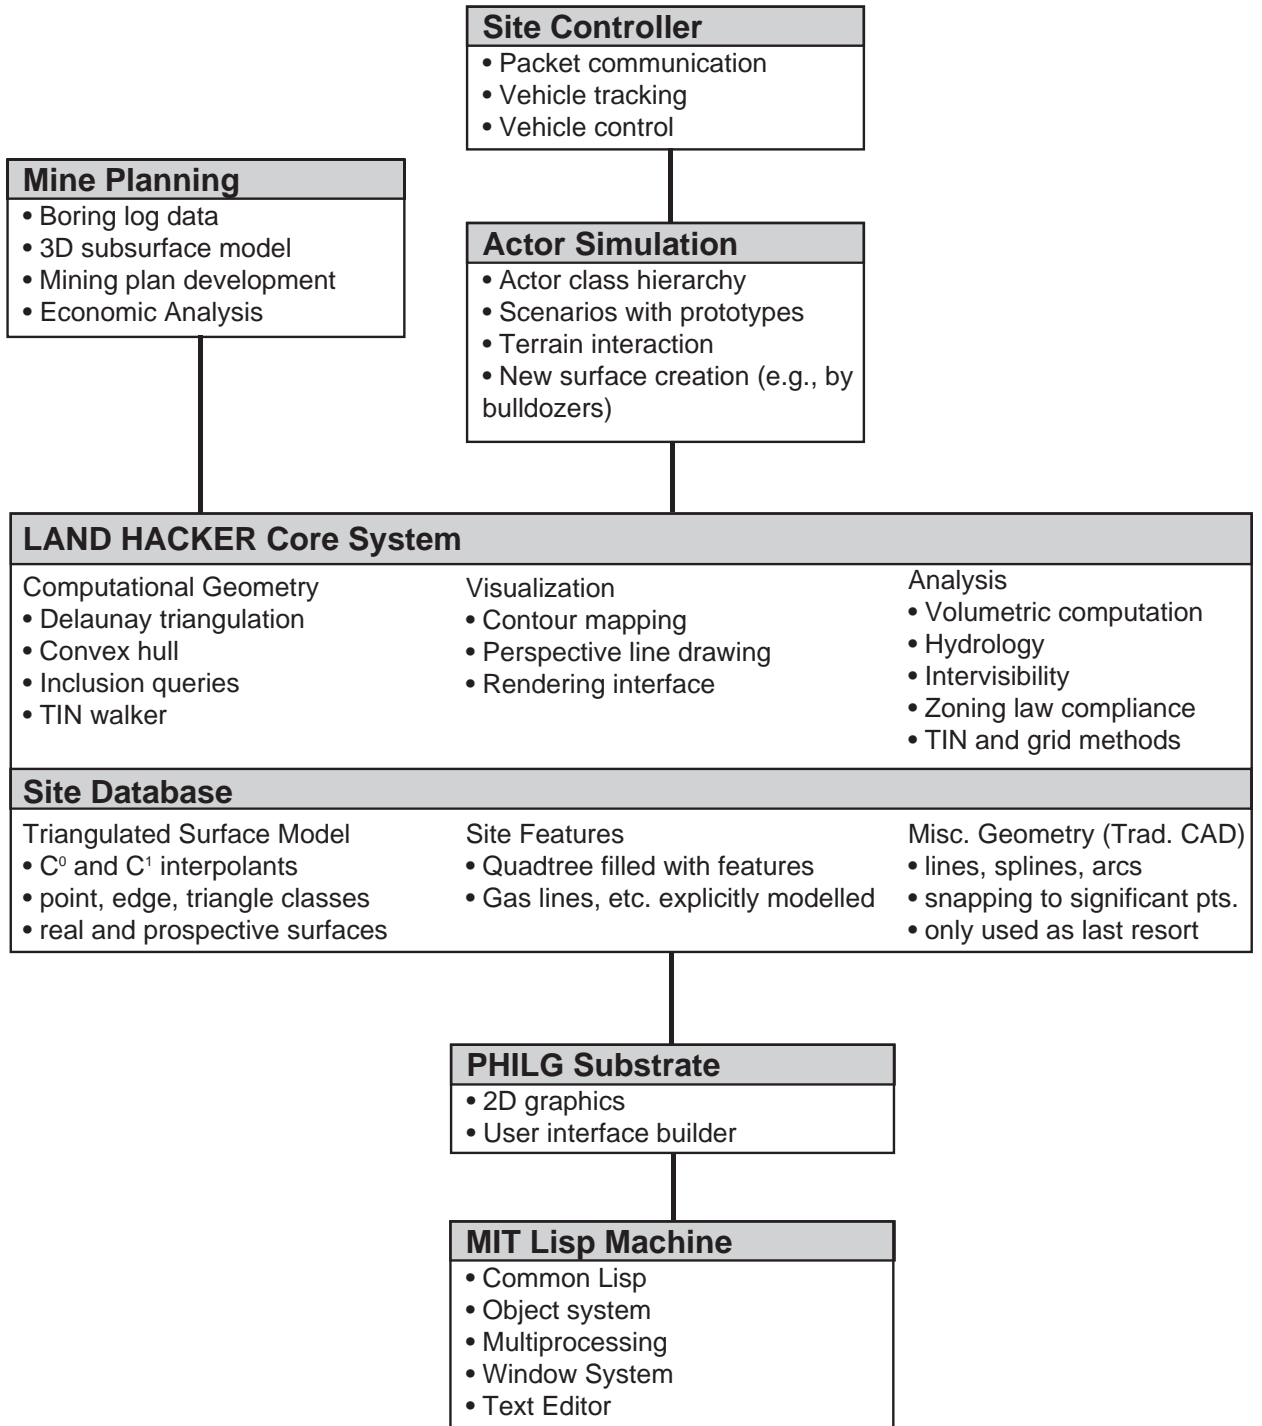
Site Controller
• Packet communication
• Vehicle tracking
• Vehicle control

Mine Planning
• Boring log data
• 3D subsurface model
• Mining plan development
• Economic Analysis

Actor Simulation
• Actor class hierarchy
• Scenarios with prototypes
• Terrain interaction
• New surface creation (e.g., by bulldozers)

LAND HACKER Core System

Computational Geometry
• Delaunay triangulation
• Convex hull
• Inclusion queries
• TIN walker

Visualization
• Contour mapping
• Perspective line drawing
• Rendering interface

Analysis
• Volumetric computation
• Hydrology
• Intervisibility
• Zoning law compliance
• TIN and grid methods

Site Database

Triangulated Surface Model
• $C^0$ and $C^1$ interpolants
• point, edge, triangle classes
• real and prospective surfaces

Site Features
• Quadtree filled with features
• Gas lines, etc. explicitly modelled

Misc. Geometry (Trad. CAD)
• lines, splines, arcs
• snapping to significant pts.
• only used as last resort

PHILG Substrate
• 2D graphics
• User interface builder

MIT Lisp Machine
• Common Lisp
• Object system
• Multiprocessing
• Window System
• Text Editor